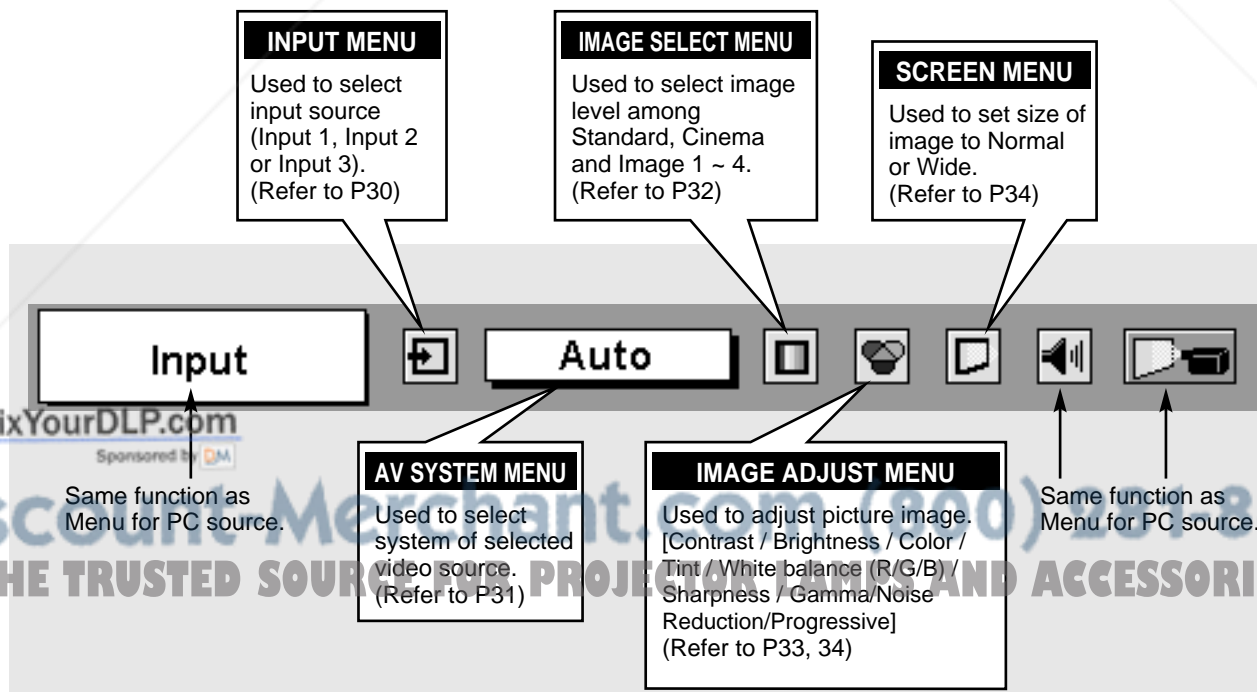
INPUT MENU
Used to select input source (Input 1, Input 2 or Input 3). (Refer to P30)

IMAGE SELECT MENU
Used to select image level among Standard, Cinema and Image 1 ~ 4. (Refer to P32)

SCREEN MENU
Used to set size of image to Normal or Wide. (Refer to P34)

Input

Auto

ixYourDLP.com
Sponsored by DM

Same function as Menu for PC source.

AV SYSTEM MENU
Used to select system of selected video source. (Refer to P31)

IMAGE ADJUST MENU
Used to adjust picture image. [Contrast / Brightness / Color / Tint / White balance (R/G/B) / Sharpness / Gamma/Noise Reduction/Progressive] (Refer to P33, 34)

Same function as Menu for PC source.

scount-Merchant.com (800) 281-8
HE TRUSTED SOURCE FOR PROJECTOR LAMPS AND ACCESSORI